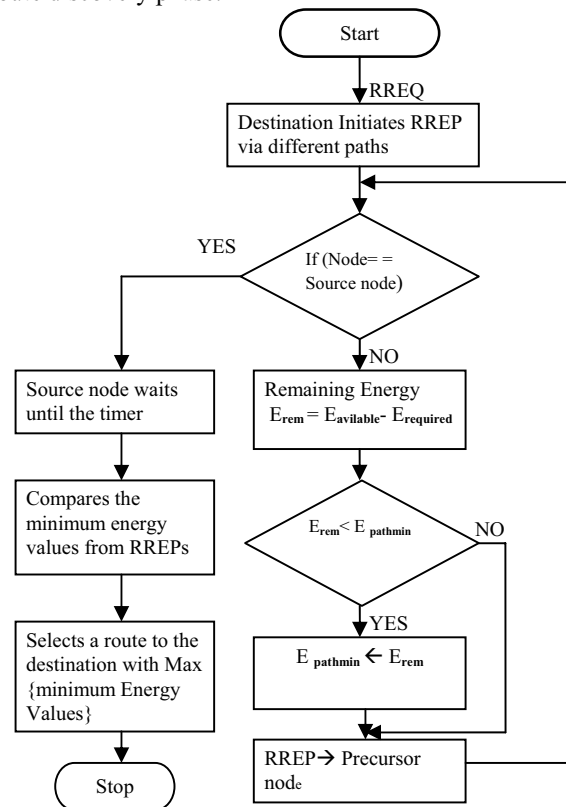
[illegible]

Start

RREQ

Destination Initiates RREP via different paths

If (Node= = Source node)

YES

NO

Source node waits until the timer

Remaining Energy $E_{rem} = E_{avilable} - E_{required}$

Compares the minimum energy values from RREPs

$E_{rem} < E_{pathmin}$

NO

YES

Selects a route to the destination with Max {minimum Energy Values}

$E_{pathmin} \leftarrow E_{rem}$

Stop

RREP→ Precursor node